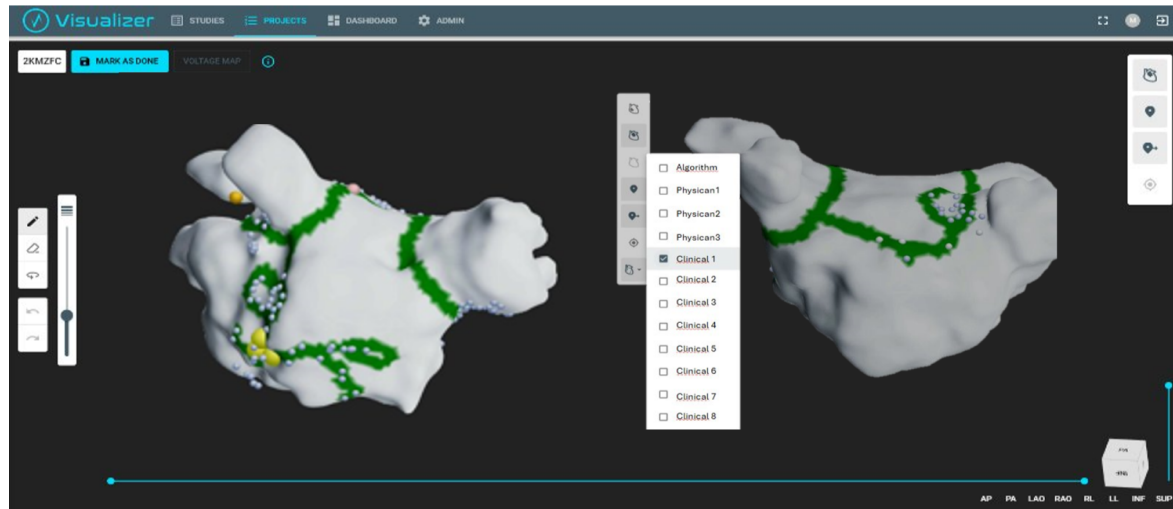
Visualizer STUDIES PROJECTS DASHBOARD ADMIN

M

2KMZFC MARK AS DONE VOLTAGE MAP

Algorithm
Physican1
Physican2
Physican3
Clinical 1
Clinical 2
Clinical 3
Clinical 4
Clinical 5
Clinical 6
Clinical 7
Clinical 8

POS
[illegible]

AP PA LAO RAO RL LL INF SUP